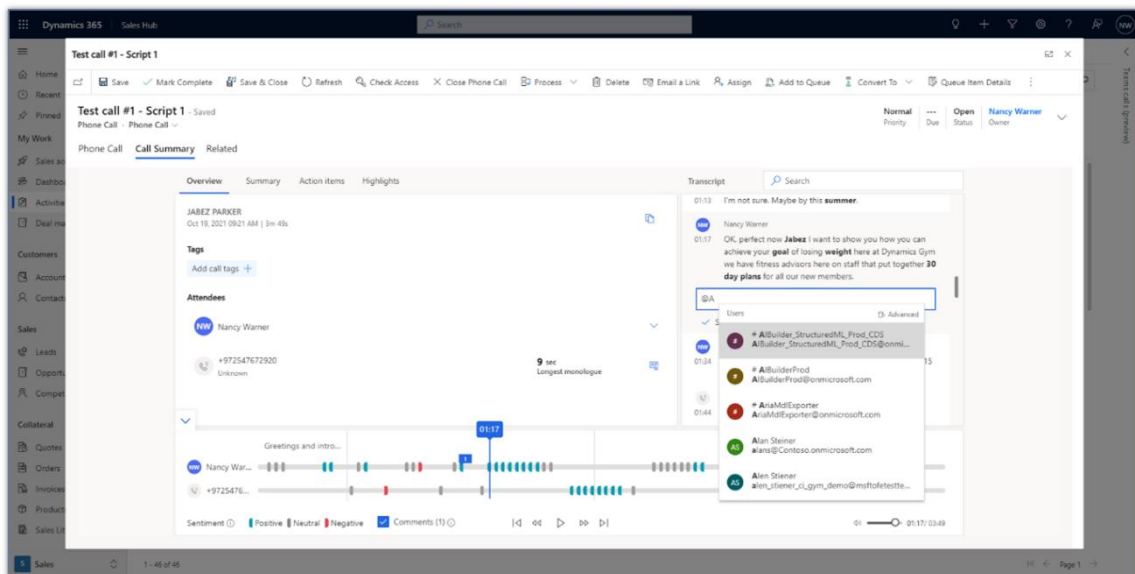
Dynamics 365 | Sales Hub

Search

NW

Home
Recent
Pinned
My Work
Sales ac
Dashbo
Activitie
Deal ma
Customers
Account
Contact
Sales
Leads
Opport
Compet
Collateral
Quotes
Orders
Invoices
Product
Sales Lit
S Sales

1 - 48 of 48

Page 1

Teams call (preview)

Test call #1 - Script 1

Save | Mark Complete | Save & Close | Refresh | Check Access | Close Phone Call | Process | Delete | Email a Link | Assign | Add to Queue | Convert To | Queue Item Details

Test call #1 - Script 1 - Saved
Phone Call · Phone Call

Normal Priority | --- Due | Open Status | Nancy Warner Owner

Phone Call | Call Summary | Related

Overview | Summary | Action items | Highlights

JABEZ PARKER
Oct 19, 2021 09:21 AM | 3m 49s

Tags
Add call tags +

Attendees
NW Nancy Warner

+972547672920
Unknown

9 sec
Longest monologue

Transcript
Search

01:13 I'm not sure. Maybe by this summer.

Nancy Warner
01:17 OK, perfect now Jabez I want to show you how you can achieve your goal of losing weight here at Dynamics Gym we have fitness advisors here on staff that put together 30 day plans for all our new members.

@A

Users | Advanced
# AIBuilder_StructuredML_Prod_CDS
AIBuilder_StructuredML_Prod_CDS@onmi...
# AIBuilderProd
AIBuilderProd@onmicrosoft.com
# AriaMdlExporter
AriaMdlExporter@onmicrosoft.com
AS Alan Steiner
alans@Contoso.onmicrosoft.com
AS Alen Steiner
alen_stiener_ci_gym_demo@msftofetestte...

01:34
01:44
15

01:17
Greetings and intro...
Nancy War...
+9725476...

Sentiment | Positive | Neutral | Negative | Comments (1)

01:17/ 03:49